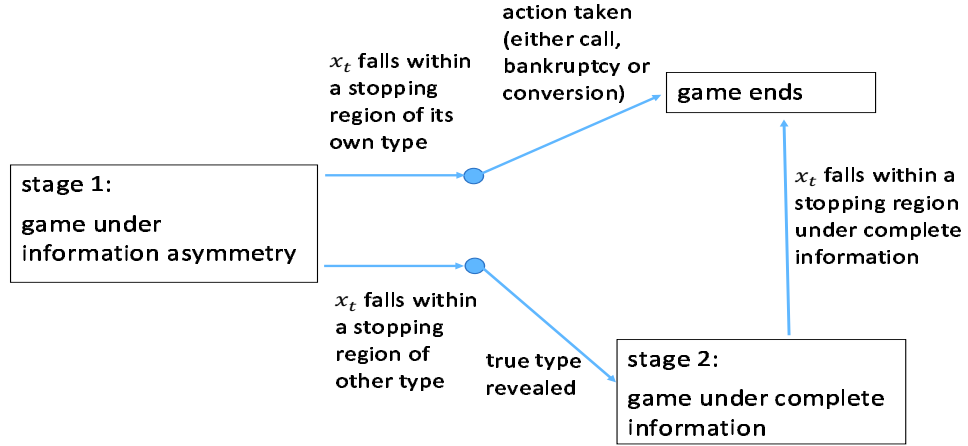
stage 1:
game under information asymmetry

$x_t$ falls within a stopping region of its own type

action taken (either call, bankruptcy or conversion)

game ends

$x_t$ falls within a stopping region under complete information

$x_t$ falls within a stopping region of other type

true type revealed

stage 2:
game under complete information